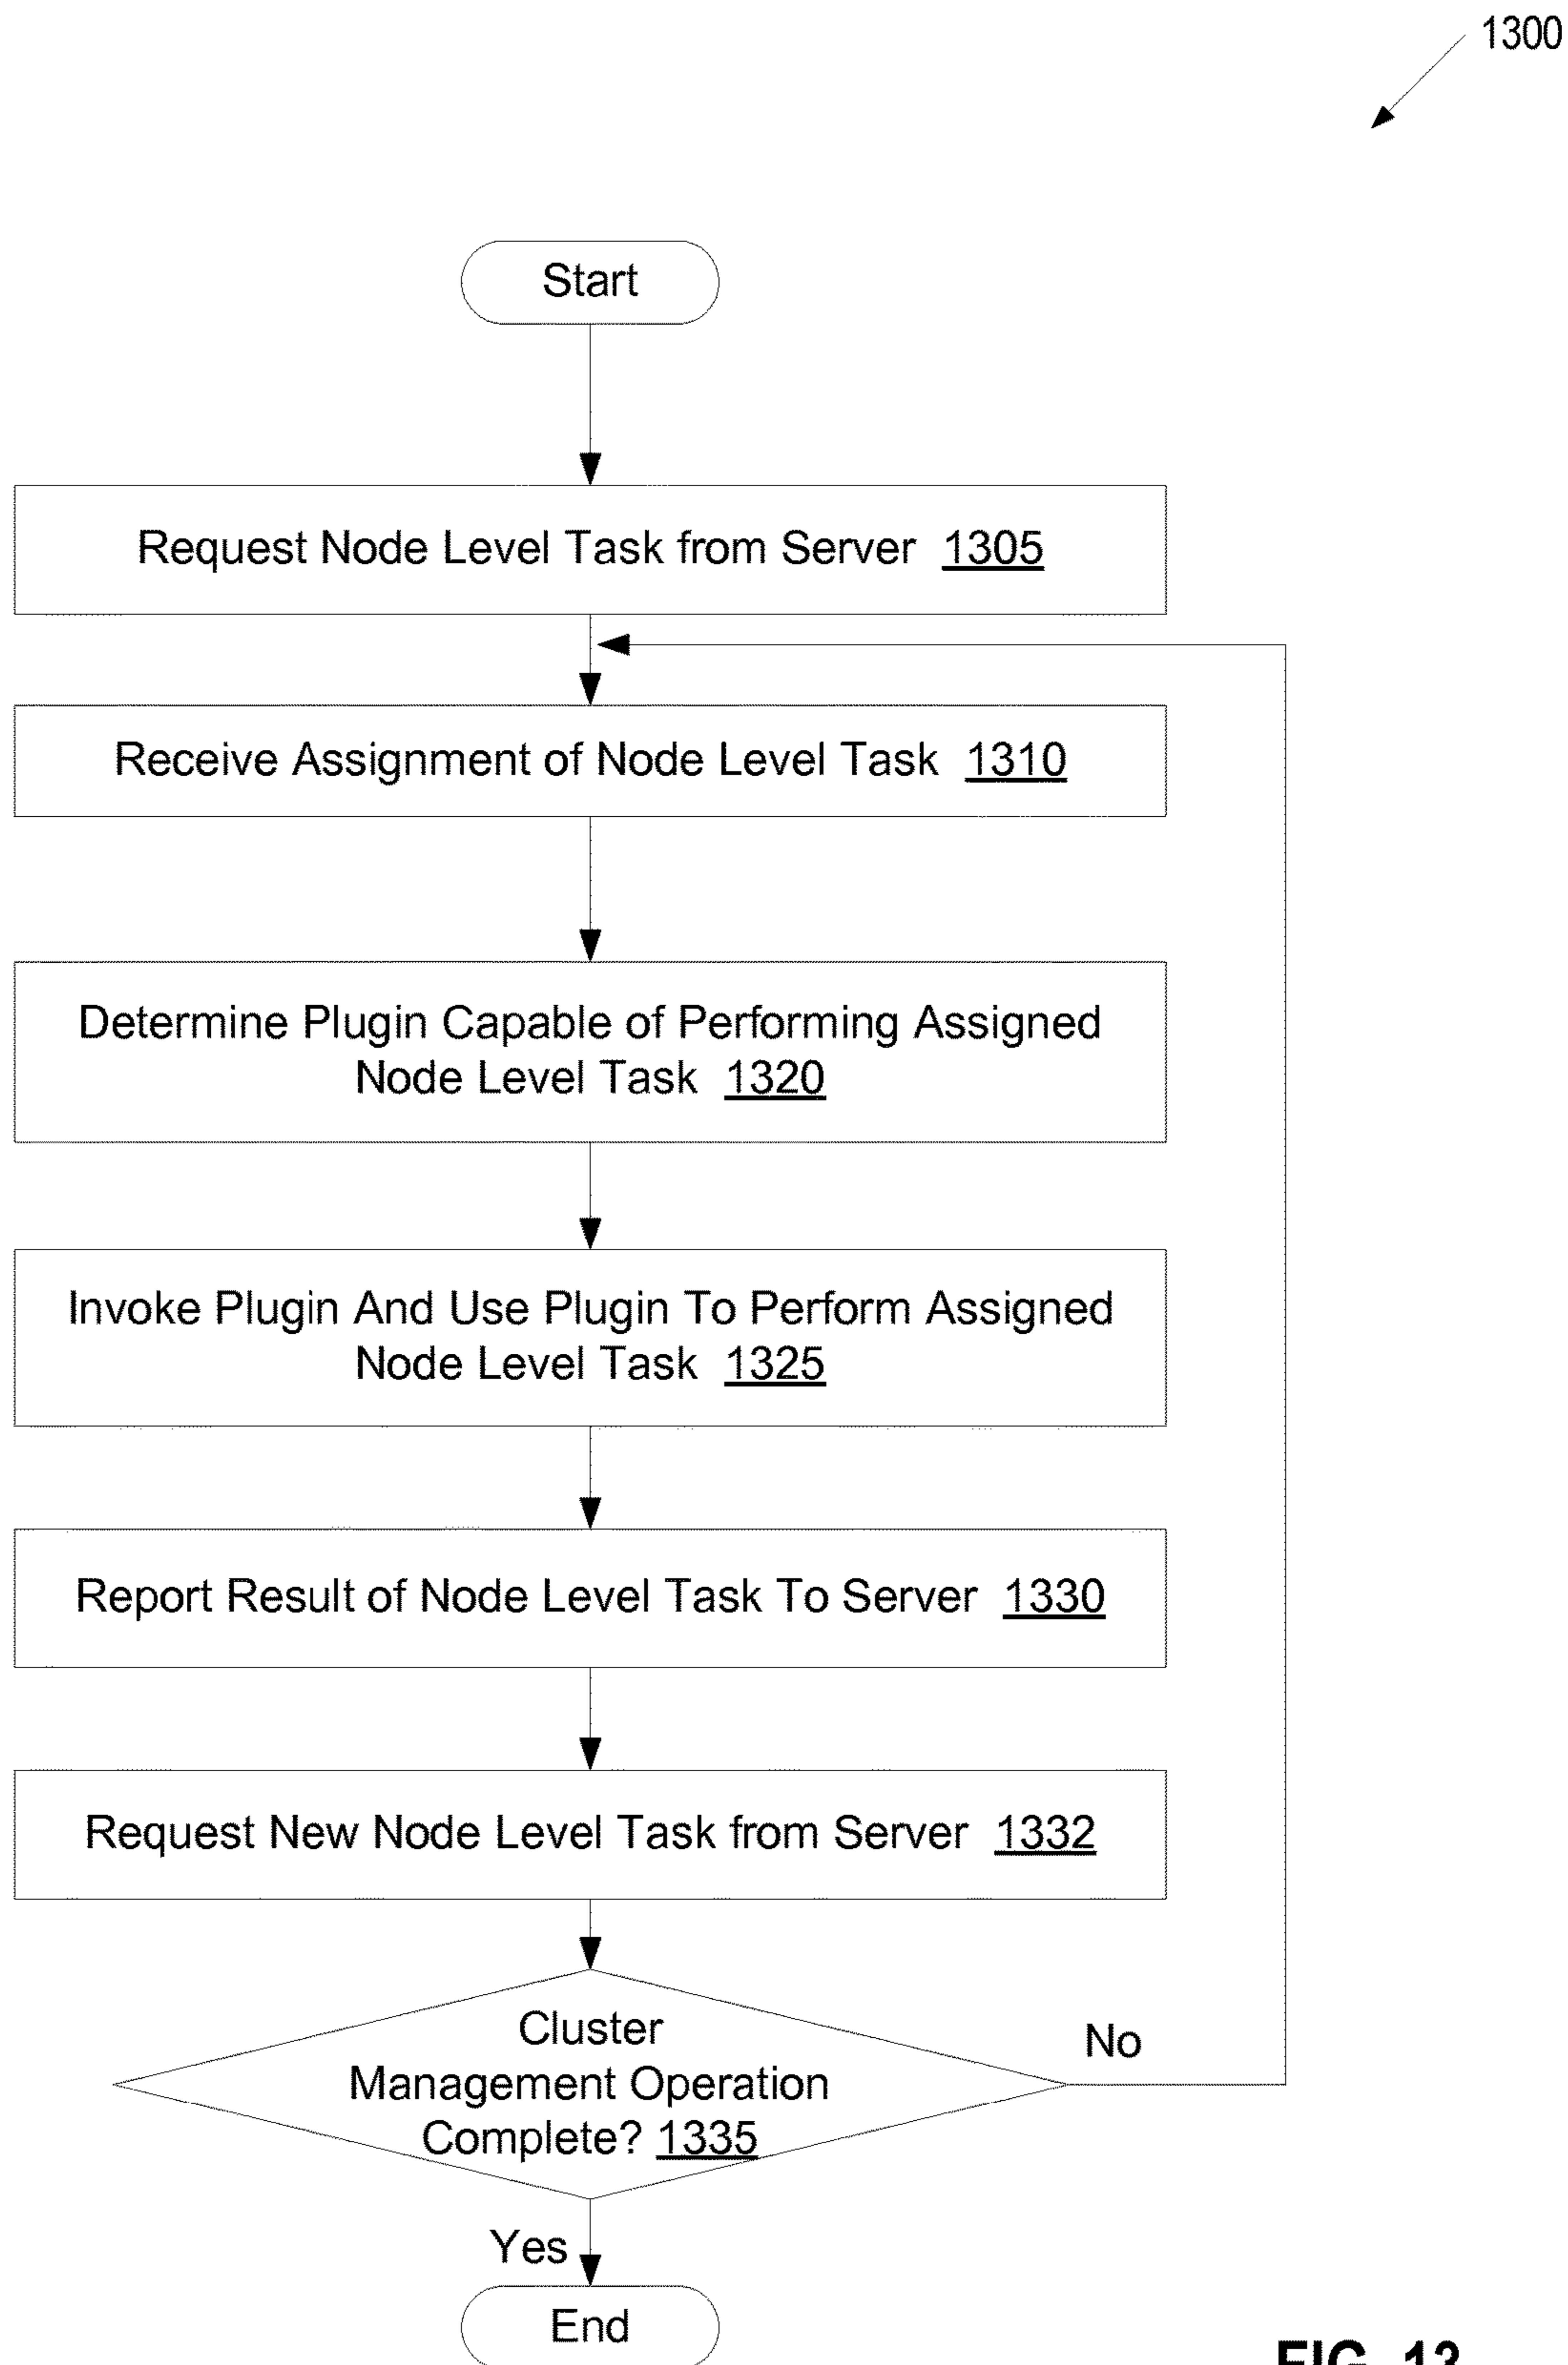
1300

Start

Request Node Level Task from Server 1305

Receive Assignment of Node Level Task 1310

Determine Plugin Capable of Performing Assigned Node Level Task 1320

Invoke Plugin And Use Plugin To Perform Assigned Node Level Task 1325

Report Result of Node Level Task To Server 1330

Request New Node Level Task from Server 1332

Cluster Management Operation Complete? 1335

No

Yes

End

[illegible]